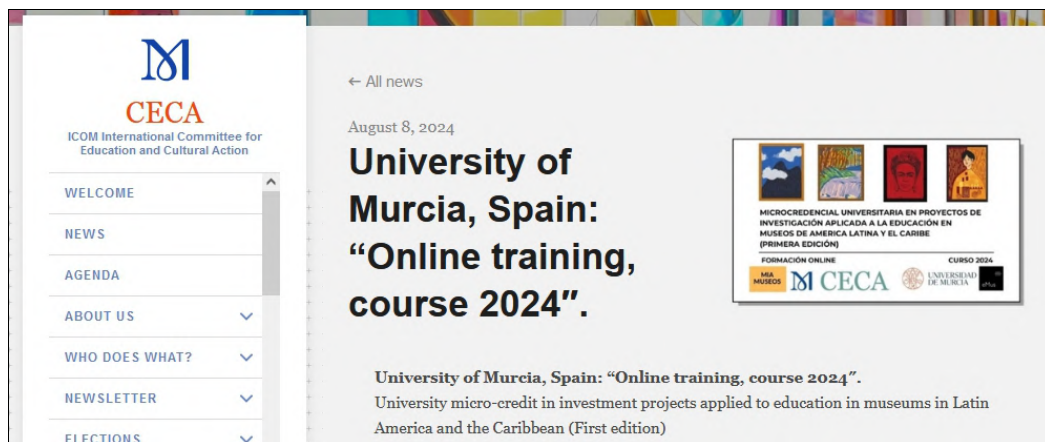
CECA
ICOM International Committee for Education and Cultural Action

WELCOME
NEWS
AGENDA
ABOUT US
WHO DOES WHAT?
NEWSLETTER
ELECTIONS

← All news

August 8, 2024

University of Murcia, Spain: “Online training, course 2024”.

MICROCREDENCIAL UNIVERSITARIA EN PROYECTOS DE INVESTIGACIÓN APLICADA A LA EDUCACIÓN EN MUSEOS DE AMERICA LATINA Y EL CARIBE (PRIMERA EDICIÓN)
FORMACIÓN ONLINE
CURSO 2024
MIA MUSEOS
CECA
UNIVERSIDAD DE MURCIA

University of Murcia, Spain: “Online training, course 2024”.
University micro-credit in investment projects applied to education in museums in Latin America and the Caribbean (First edition)